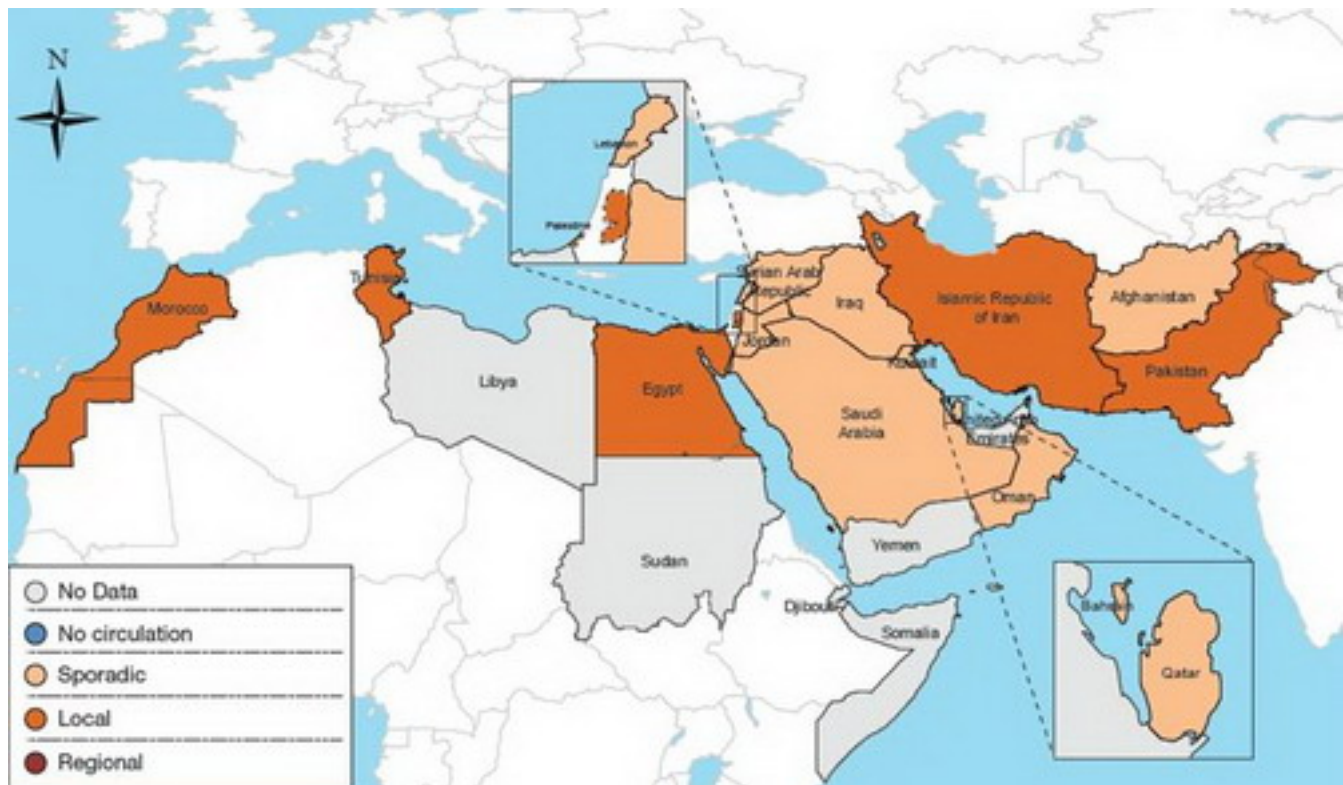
N

Lebanon

Palestine

Syrian Arab Republic

Iraq

Islamic Republic of Iran

Afghanistan

Morocco

Tunisia

Jordan

Kuwait

Pakistan

Libya

Egypt

Saudi Arabia

United Arab Emirates

Oman

Yemen

Sudan

Djibouti

Somalia

Bahrain

Qatar

No Data

No circulation

Sporadic

Local

Regional